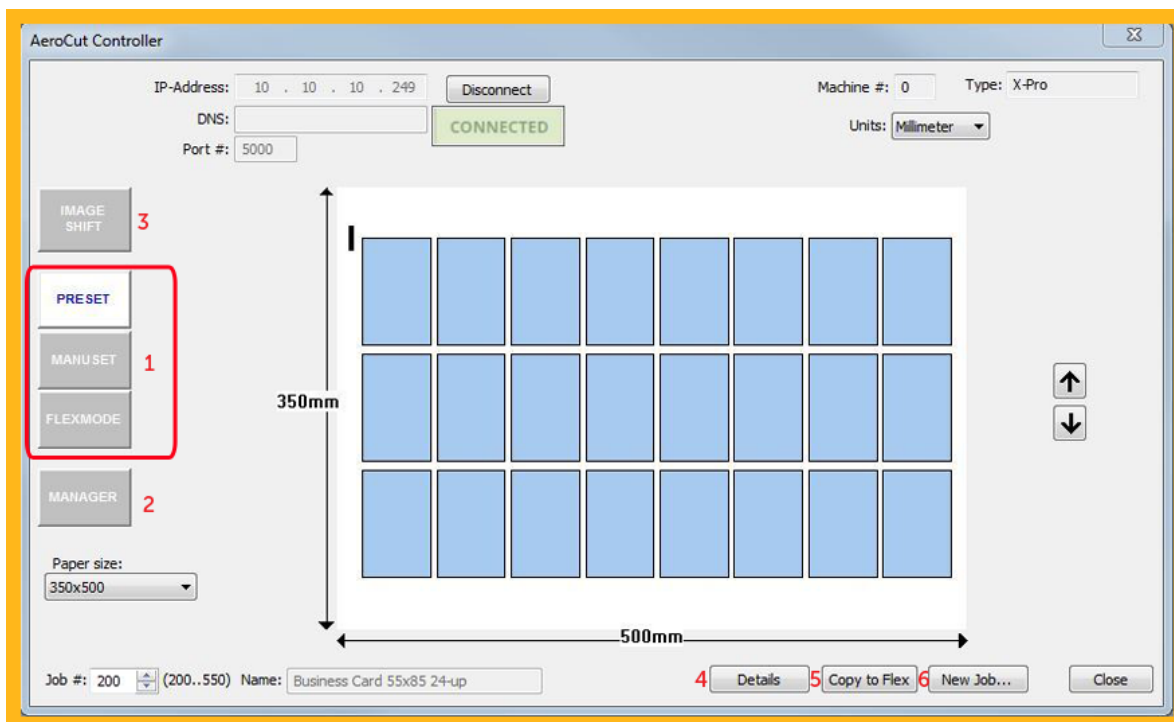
AeroCut Controller

IP-Address: 10 . 10 . 10 . 249
Disconnect
DNS:
CONNECTED
Port #: 5000

Machine #: 0
Type: X-Pro
Units: Millimeter

IMAGE SHIFT 3

PRESET
MANUSET 1
FLEXMODE

MANAGER 2

Paper size:
350x500

350mm

500mm

Job #: 200 (200..550) Name: Business Card 55x85 24-up

4 Details 5 Copy to Flex 6 New Job... Close